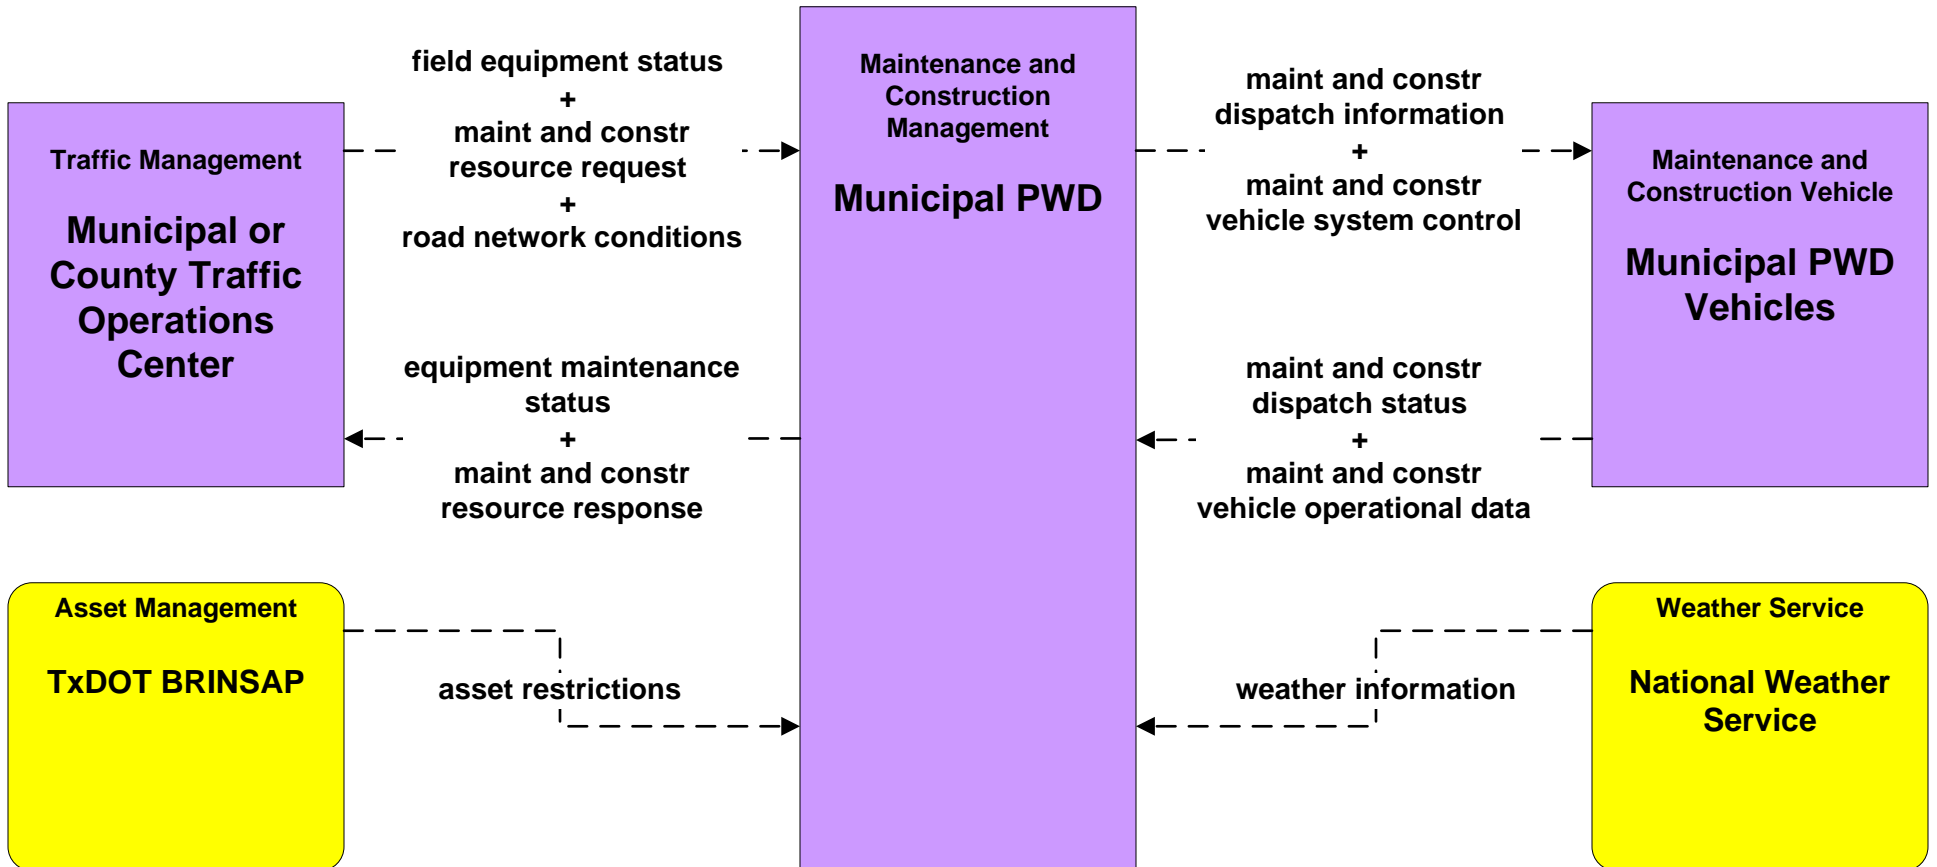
Traffic Management

Municipal or County Traffic Operations Center

field equipment status
+
maint and constr resource request
+
road network conditions

equipment maintenance status
+
maint and constr resource response

Maintenance and Construction Management

Municipal PWD

maint and constr dispatch information
+
maint and constr vehicle system control

maint and constr dispatch status
+
maint and constr vehicle operational data

Maintenance and Construction Vehicle

Municipal PWD Vehicles

Asset Management

TxDOT BRINSAP

asset restrictions

weather information

Weather Service

National Weather Service